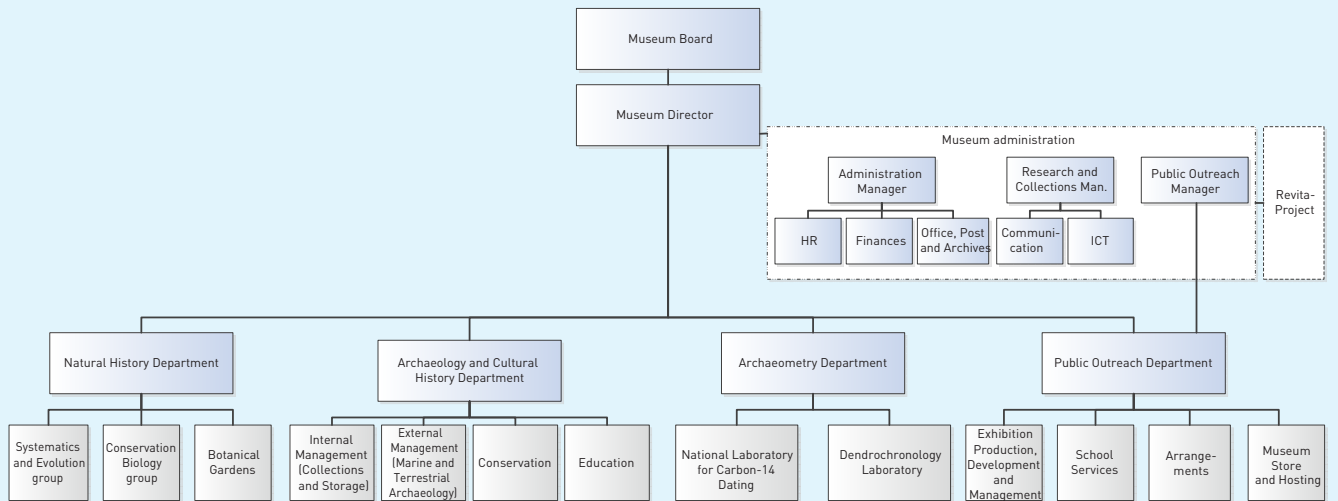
Museum Board

Museum Director

Museum administration

Administration Manager

Research and Collections Man.

Public Outreach Manager

Revita-Project

HR

Finances

Office, Post and Archives

Communication

ICT

Natural History Department

Archaeology and Cultural History Department

Archaeometry Department

Public Outreach Department

Systematics and Evolution group

Conservation Biology group

Botanical Gardens

Internal Management (Collections and Storage)

External Management (Marine and Terrestrial Archaeology)

Conservation

Education

National Laboratory for Carbon-14 Dating

Dendrochronology Laboratory

Exhibition Production, Development and Management

School Services

Arrangements

Museum Store and Hosting